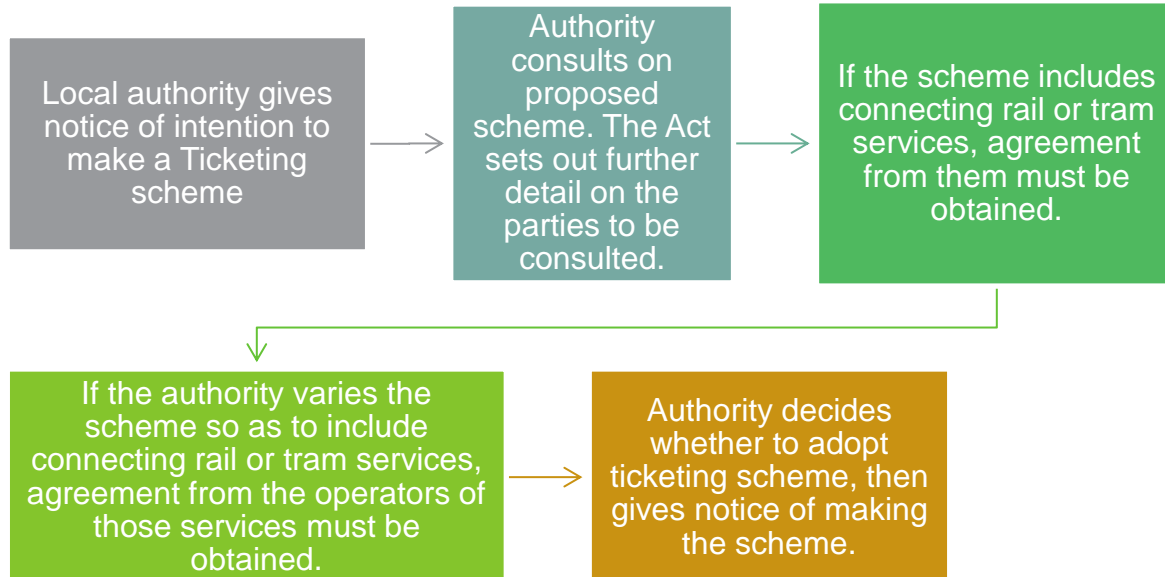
Local authority gives notice of intention to make a Ticketing scheme

Authority consults on proposed scheme. The Act sets out further detail on the parties to be consulted.

If the scheme includes connecting rail or tram services, agreement from them must be obtained.

If the authority varies the scheme so as to include connecting rail or tram services, agreement from the operators of those services must be obtained.

Authority decides whether to adopt ticketing scheme, then gives notice of making the scheme.